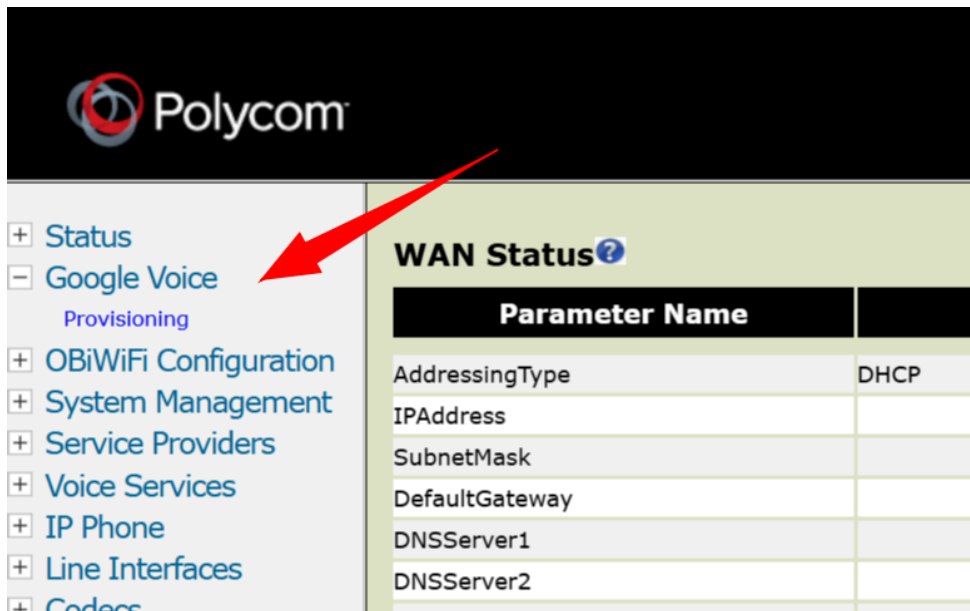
Polycom

+ Status
− Google Voice
Provisioning
+ OBiWiFi Configuration
+ System Management
+ Service Providers
+ Voice Services
+ IP Phone
+ Line Interfaces
+ Codecs

WAN Status

| Parameter Name | |
|---|---|
| AddressingType | DHCP |
| IPAddress | |
| SubnetMask | |
| DefaultGateway | |
| DNSServer1 | |
| DNSServer2 | |